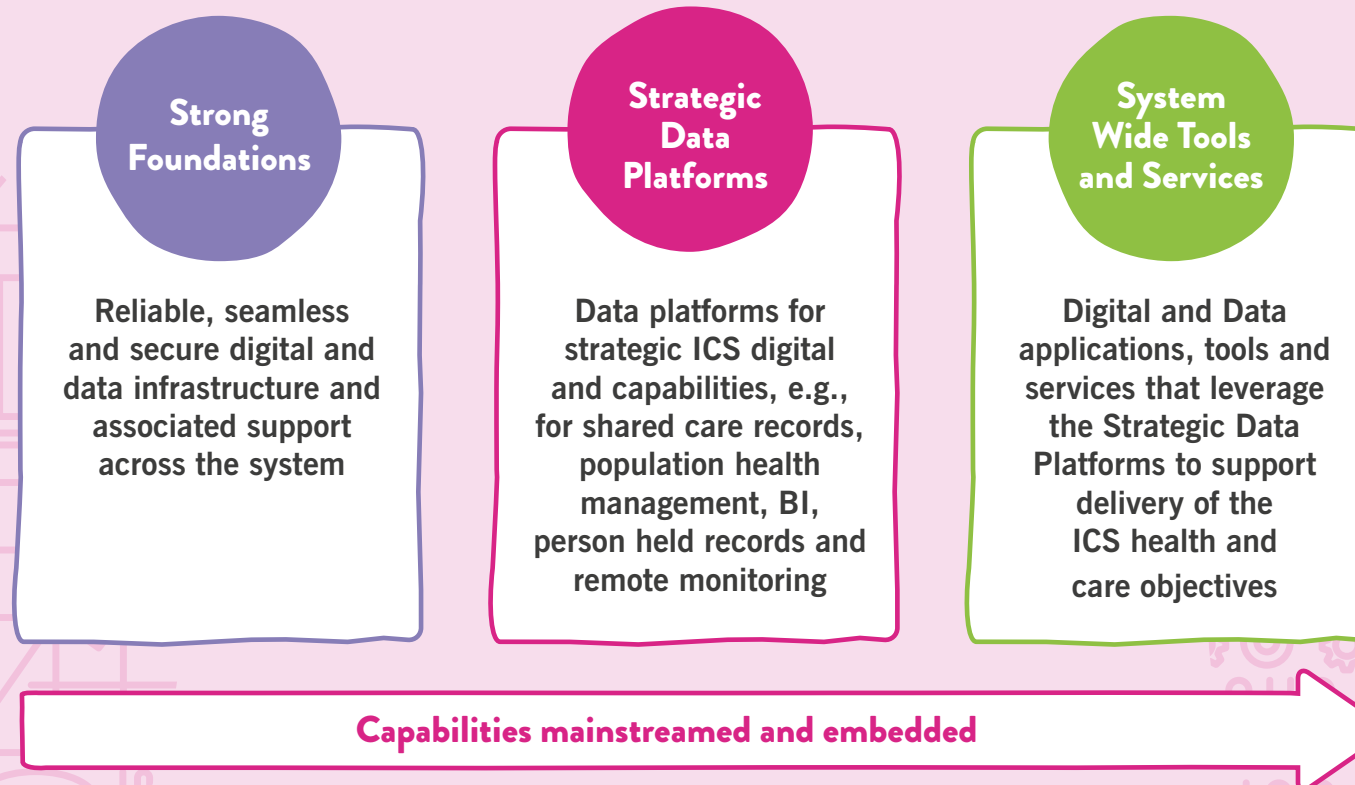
Strong Foundations

Reliable, seamless and secure digital and data infrastructure and associated support across the system

Strategic Data Platforms

Data platforms for strategic ICS digital and capabilities, e.g., for shared care records, population health management, BI, person held records and remote monitoring

System Wide Tools and Services

Digital and Data applications, tools and services that leverage the Strategic Data Platforms to support delivery of the ICS health and care objectives

Capabilities mainstreamed and embedded